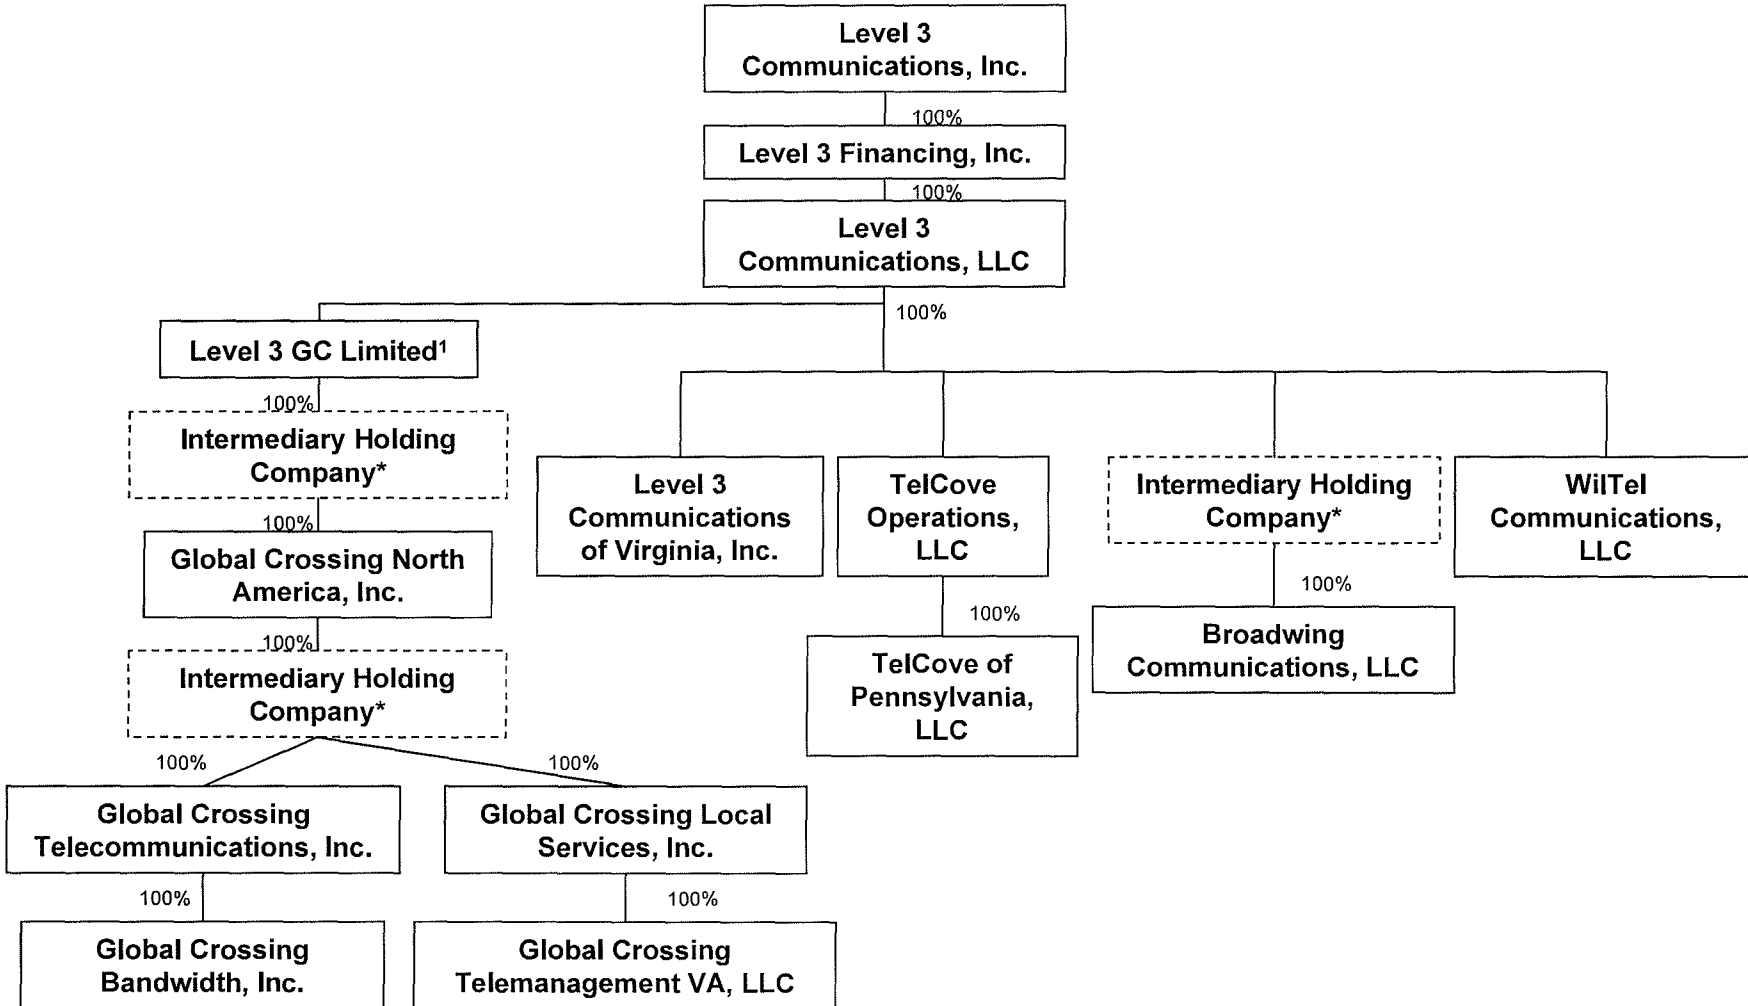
Level 3 Communications, Inc.

100%

Level 3 Financing, Inc.

100%

Level 3 Communications, LLC

100%

Level 3 GC Limited¹

100%

Intermediary Holding Company*

100%

Global Crossing North America, Inc.

100%

Intermediary Holding Company*

100%

100%

Global Crossing Telecommunications, Inc.

Global Crossing Local Services, Inc.

100%

100%

Global Crossing Bandwidth, Inc.

Global Crossing Telemanagement VA, LLC

Level 3 Communications of Virginia, Inc.

TelCove Operations, LLC

100%

TelCove of Pennsylvania, LLC

Intermediary Holding Company*

100%

Broadwing Communications, LLC

WilTel Communications, LLC